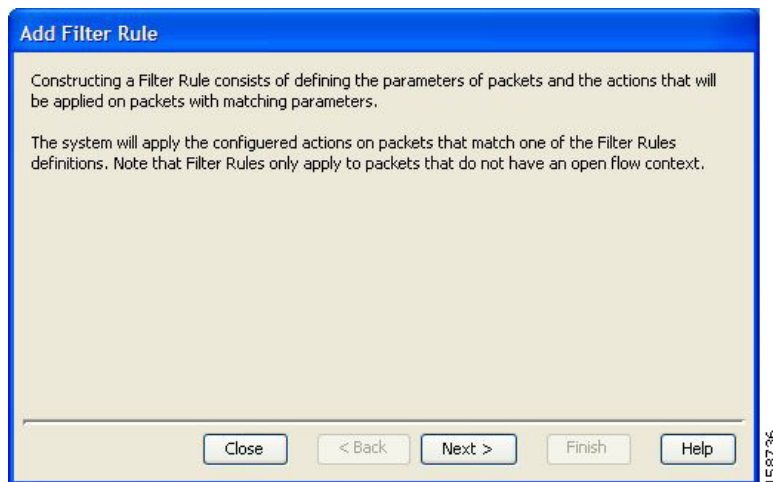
Add Filter Rule

Constructing a Filter Rule consists of defining the parameters of packets and the actions that will be applied on packets with matching parameters.

The system will apply the configuered actions on packets that match one of the Filter Rules definitions. Note that Filter Rules only apply to packets that do not have an open flow context.

Close  < Back  Next >  Finish  Help

158736